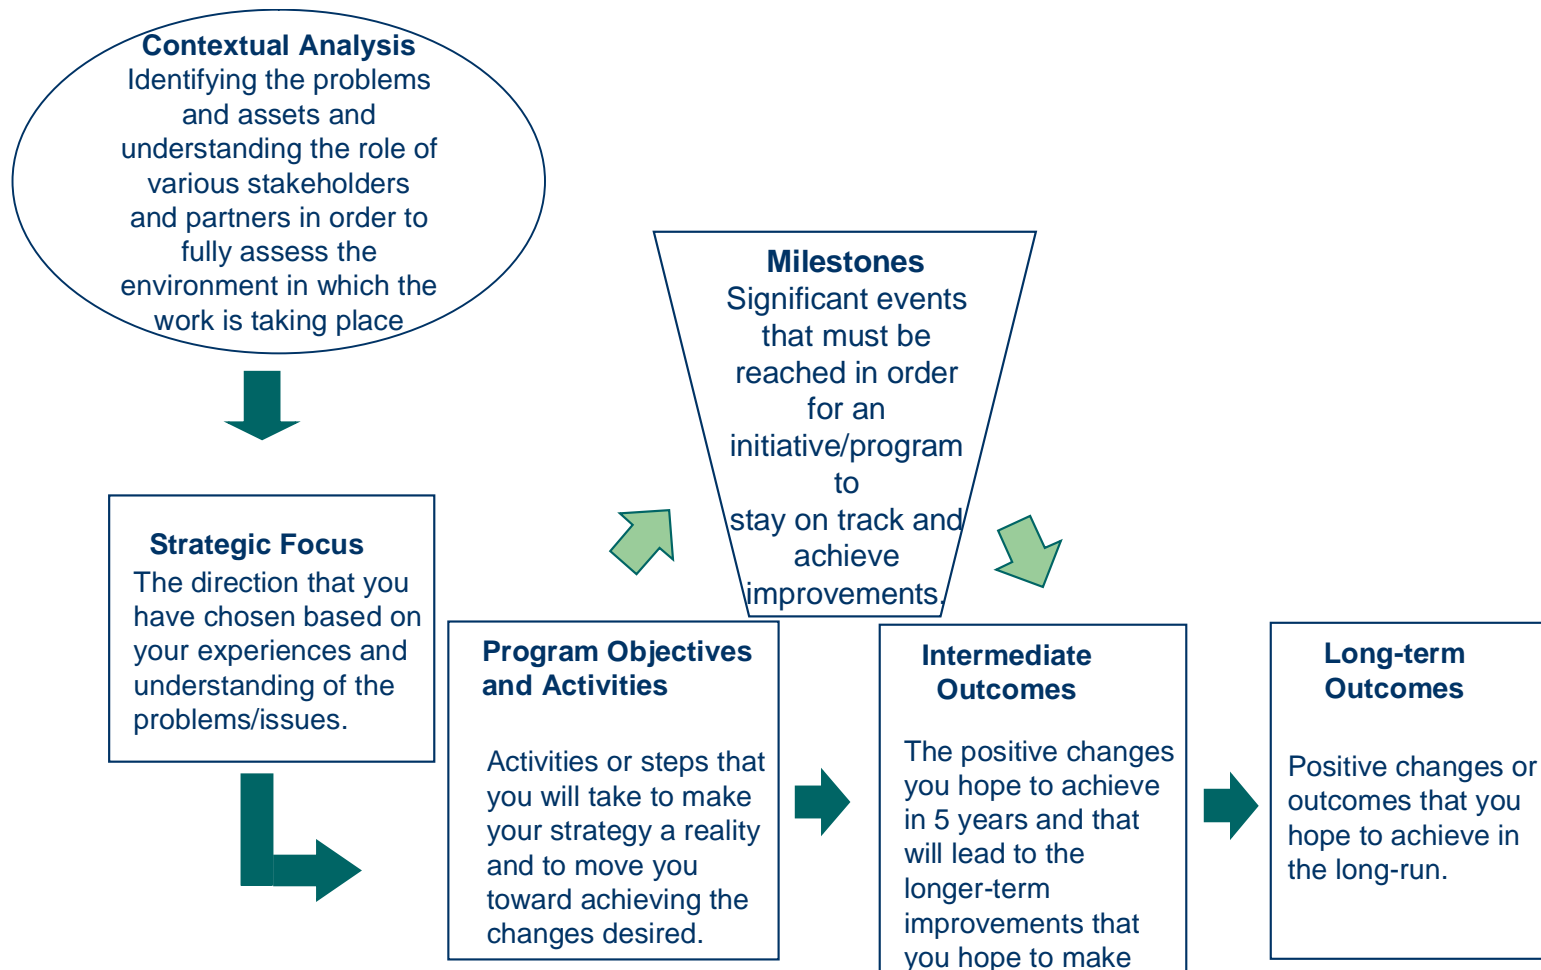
Contextual Analysis
Identifying the problems and assets and understanding the role of various stakeholders and partners in order to fully assess the environment in which the work is taking place

Milestones
Significant events that must be reached in order for an initiative/program to stay on track and achieve improvements.

Strategic Focus
The direction that you have chosen based on your experiences and understanding of the problems/issues.

Program Objectives and Activities

Activities or steps that you will take to make your strategy a reality and to move you toward achieving the changes desired.

Intermediate Outcomes

The positive changes you hope to achieve in 5 years and that will lead to the longer-term improvements that you hope to make

Long-term Outcomes

Positive changes or outcomes that you hope to achieve in the long-run.